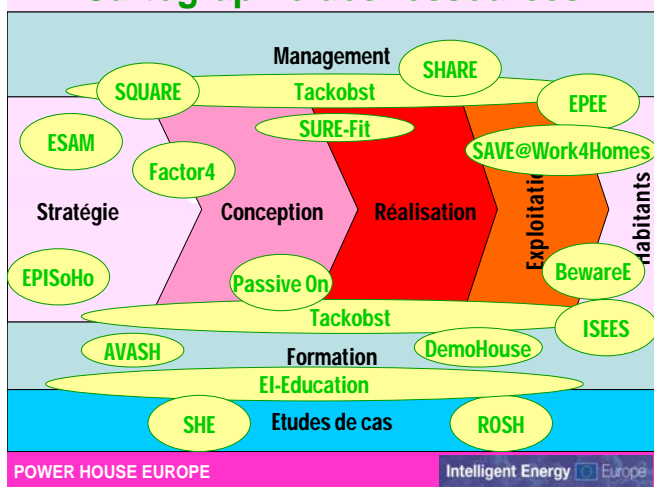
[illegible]

Management

SQUARE

SHARE

Tackobst

EPEE

SURE-Fit

ESAM

SAVE@Work4Homes

Factor4

Stratégie

Conception

Réalisation

Exploitati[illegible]

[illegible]abitants

EPISoHo

Passive On

BewareE

Tackobst

ISEES

AVASH

Formation

DemoHouse

EI-Education

SHE

Etudes de cas

ROSH

POWER HOUSE EUROPE

Intelligent Energy Europe